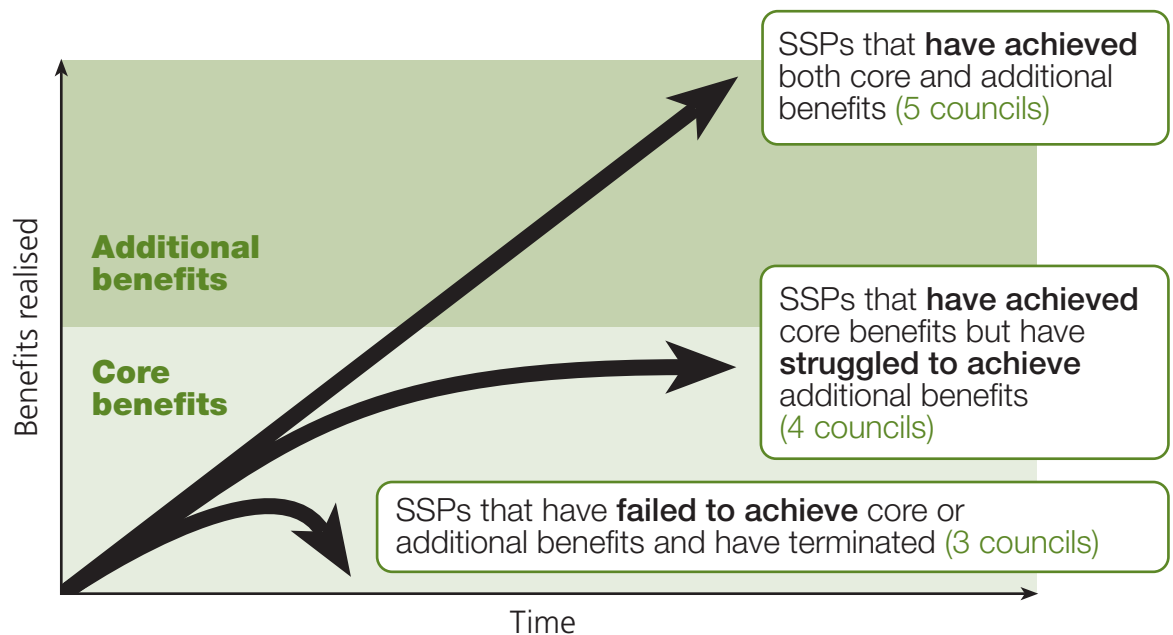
SSPs that **have achieved** both core and additional benefits (5 councils)

Additional benefits

Core benefits

Benefits realised

SSPs that **have achieved** core benefits but have **struggled to achieve** additional benefits (4 councils)

SSPs that have **failed to achieve** core or additional benefits and have terminated (3 councils)

Time